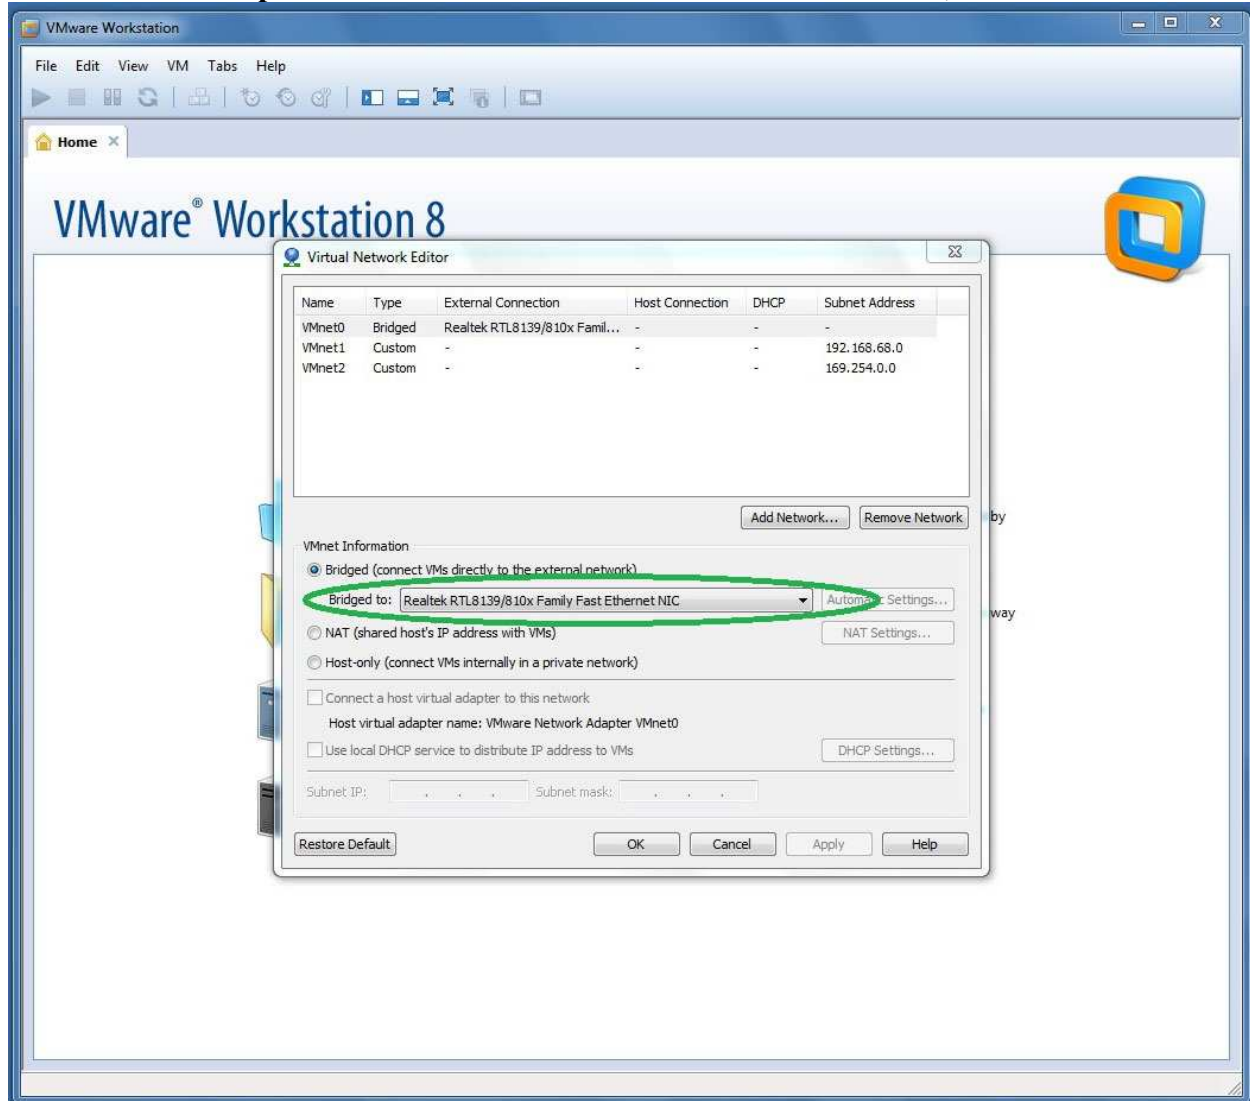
VMware Workstation

File Edit View VM Tabs Help

Home

VMware® Workstation 8

Virtual Network Editor

| Name | Type | External Connection | Host Connection | DHCP | Subnet Address |
|---|---|---|---|---|---|
| VMnet0 | Bridged | Realtek RTL8139/810x Famil... | - | - | - |
| VMnet1 | Custom | - | - | - | 192.168.68.0 |
| VMnet2 | Custom | - | - | - | 169.254.0.0 |

Add Network... Remove Network

by

VMnet Information

Bridged (connect VMs directly to the external network)

Bridged to: Realtek RTL8139/810x Family Fast Ethernet NIC

Automa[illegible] Settings...

way

NAT (shared host's IP address with VMs)

NAT Settings...

Host-only (connect VMs internally in a private network)

Connect a host virtual adapter to this network

Host virtual adapter name: VMware Network Adapter VMnet0

Use local DHCP service to distribute IP address to VMs

DHCP Settings...

Subnet IP: . . . Subnet mask: . . .

Restore Default OK Cancel Apply Help